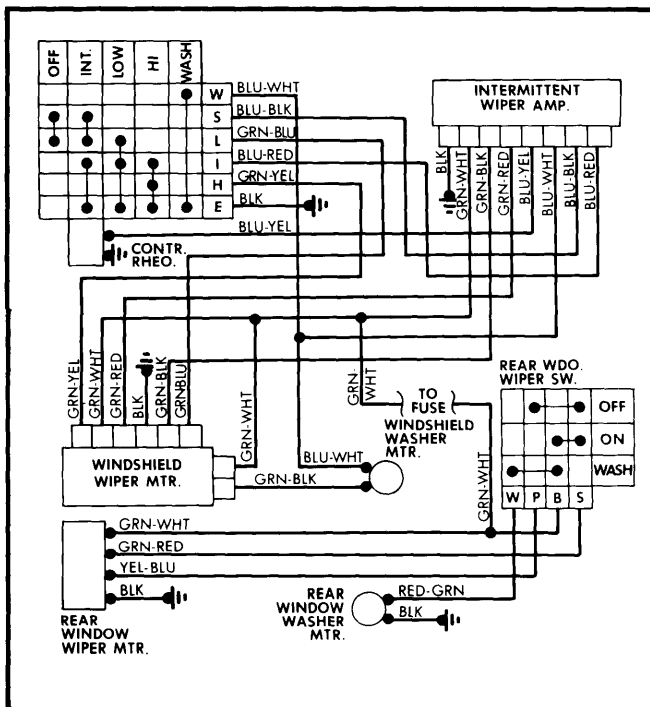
OFF
INT.
LOW
HI
WASH
W
S
L
I
H
E
BLU-WHT
BLU-BLK
GRN-BLU
BLU-RED
GRN-YEL
BLK
BLU-YEL
CONTR. RHEO.

INTERMITTENT WIPER AMP.
BLK
GRN-WHT
GRN-BLK
GRN-RED
GRN-YEL
BLU-WHT
BLU-BLK
BLU-RED

GRN-YEL
GRN-WHT
GRN-RED
BLK
GRN-BLK
GRN-BLU
GRN-WHT
WINDSHIELD WIPER MTR.
GRN-BLK
BLU-WHT
GRN-WHT
TO FUSE
WINDSHIELD WASHER MTR.

REAR WDO. WIPER SW.
OFF
ON
WASH
W
P
B
S
GRN-WHT

GRN-WHT
GRN-RED
YEL-BLU
BLK
REAR WINDOW WIPER MTR.
REAR WINDOW WASHER MTR.
RED-GRN
BLK